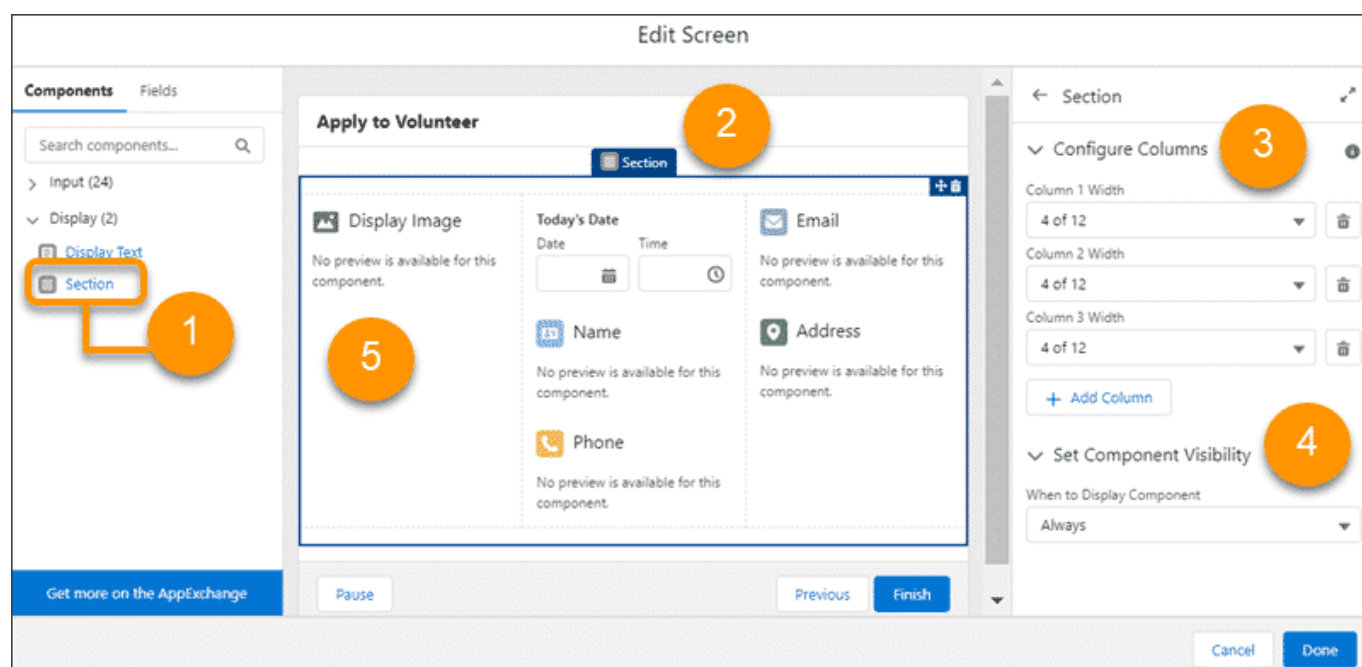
Edit Screen

Components Fields

Search components...

Input (24)

Display (2)

Display Text

Section

1

Get more on the AppExchange

Apply to Volunteer

2

Section

Display Image

No preview is available for this component.

5

Today's Date

Date

Time

Name

No preview is available for this component.

Phone

No preview is available for this component.

Email

No preview is available for this component.

Address

No preview is available for this component.

Pause

Previous

Finish

Section

Configure Columns

3

Column 1 Width

4 of 12

Column 2 Width

4 of 12

Column 3 Width

4 of 12

+ Add Column

Set Component Visibility

4

When to Display Component

Always

Cancel

Done